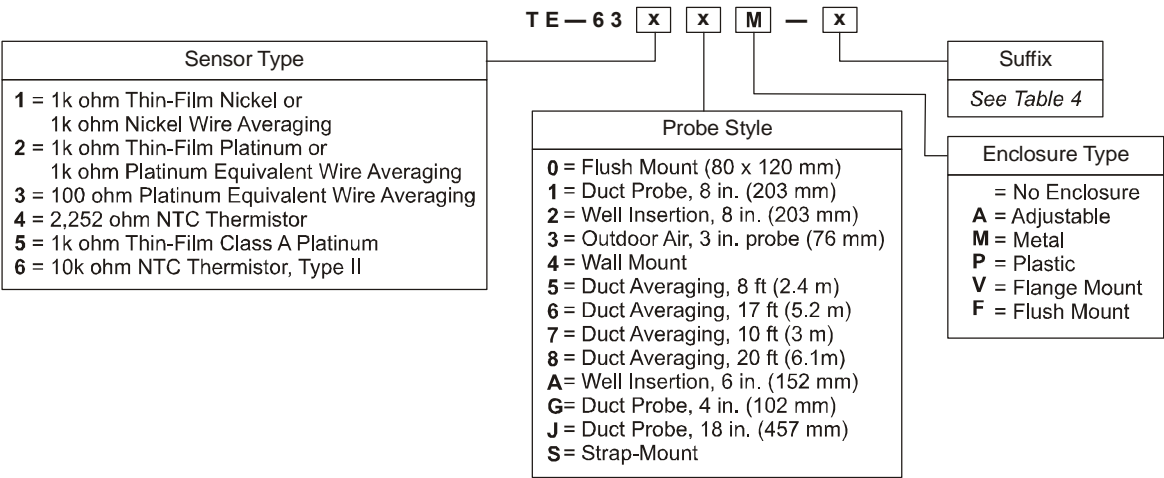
TE — 63 x x M — x

Sensor Type

1 = 1k ohm Thin-Film Nickel or 1k ohm Nickel Wire Averaging
2 = 1k ohm Thin-Film Platinum or 1k ohm Platinum Equivalent Wire Averaging
3 = 100 ohm Platinum Equivalent Wire Averaging
4 = 2,252 ohm NTC Thermistor
5 = 1k ohm Thin-Film Class A Platinum
6 = 10k ohm NTC Thermistor, Type II

Probe Style

0 = Flush Mount (80 x 120 mm)
1 = Duct Probe, 8 in. (203 mm)
2 = Well Insertion, 8 in. (203 mm)
3 = Outdoor Air, 3 in. probe (76 mm)
4 = Wall Mount
5 = Duct Averaging, 8 ft (2.4 m)
6 = Duct Averaging, 17 ft (5.2 m)
7 = Duct Averaging, 10 ft (3 m)
8 = Duct Averaging, 20 ft (6.1m)
A= Well Insertion, 6 in. (152 mm)
G= Duct Probe, 4 in. (102 mm)
J = Duct Probe, 18 in. (457 mm)
S = Strap-Mount

Suffix

See Table 4

Enclosure Type

= No Enclosure
A = Adjustable
M = Metal
P = Plastic
V = Flange Mount
F = Flush Mount